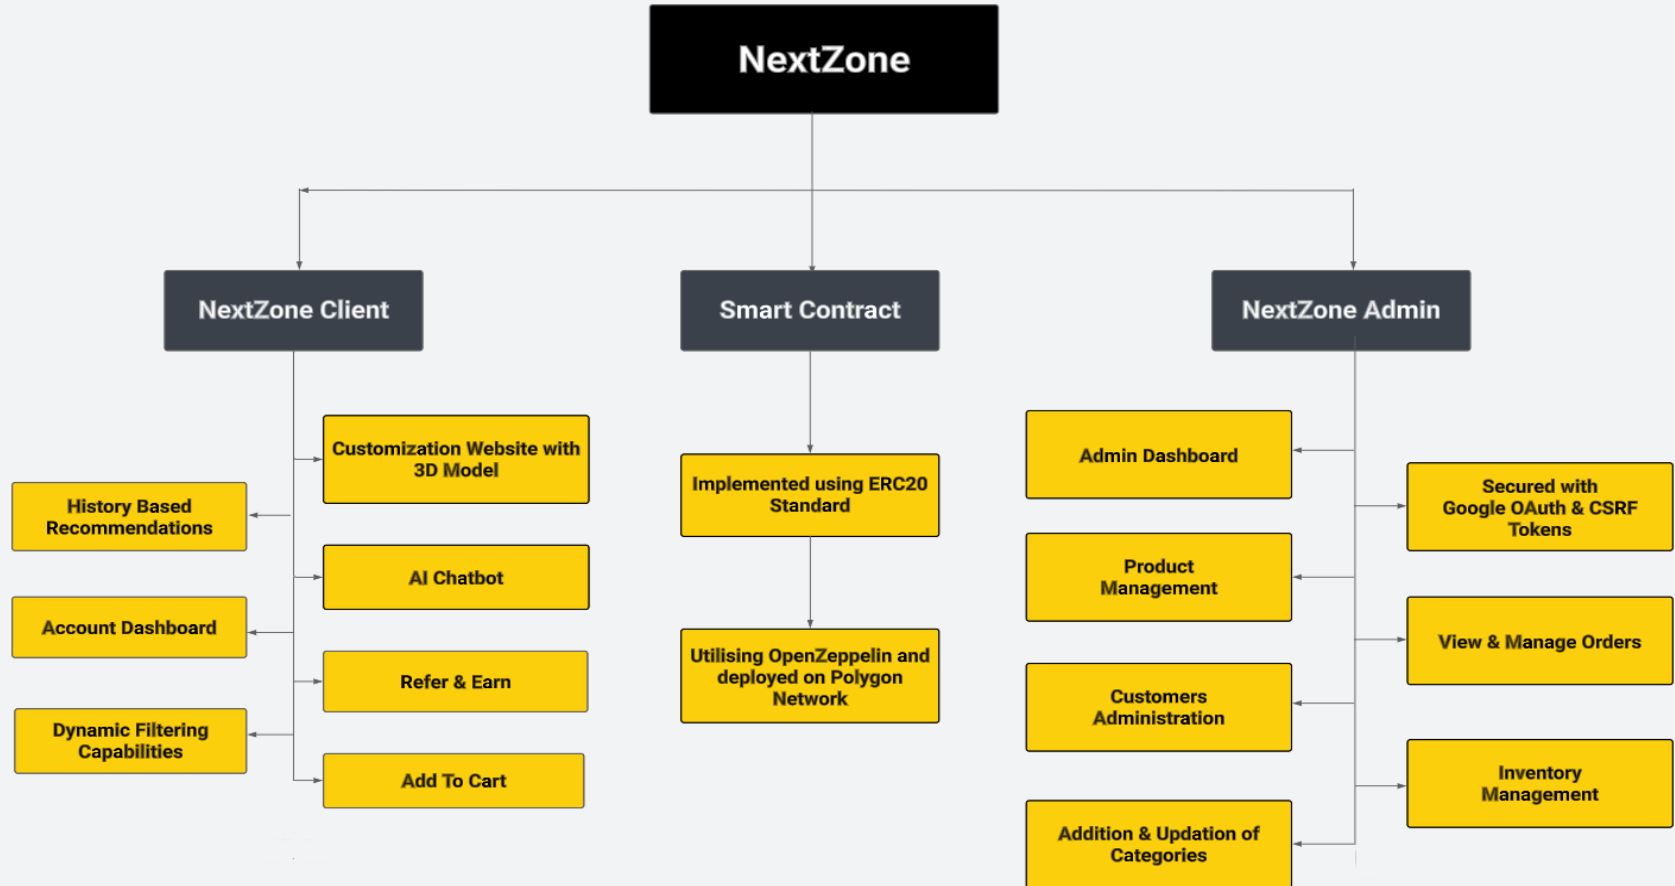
NextZone

NextZone Client

Smart Contract

NextZone Admin

Customization Website with 3D Model

History Based Recommendations

AI Chatbot

Account Dashboard

Refer & Earn

Dynamic Filtering Capabilities

Add To Cart

Implemented using ERC20 Standard

Utilising OpenZeppelin and deployed on Polygon Network

Admin Dashboard

Product Management

Customers Administration

Addition & Updation of Categories

Secured with Google OAuth & CSRF Tokens

View & Manage Orders

Inventory Management